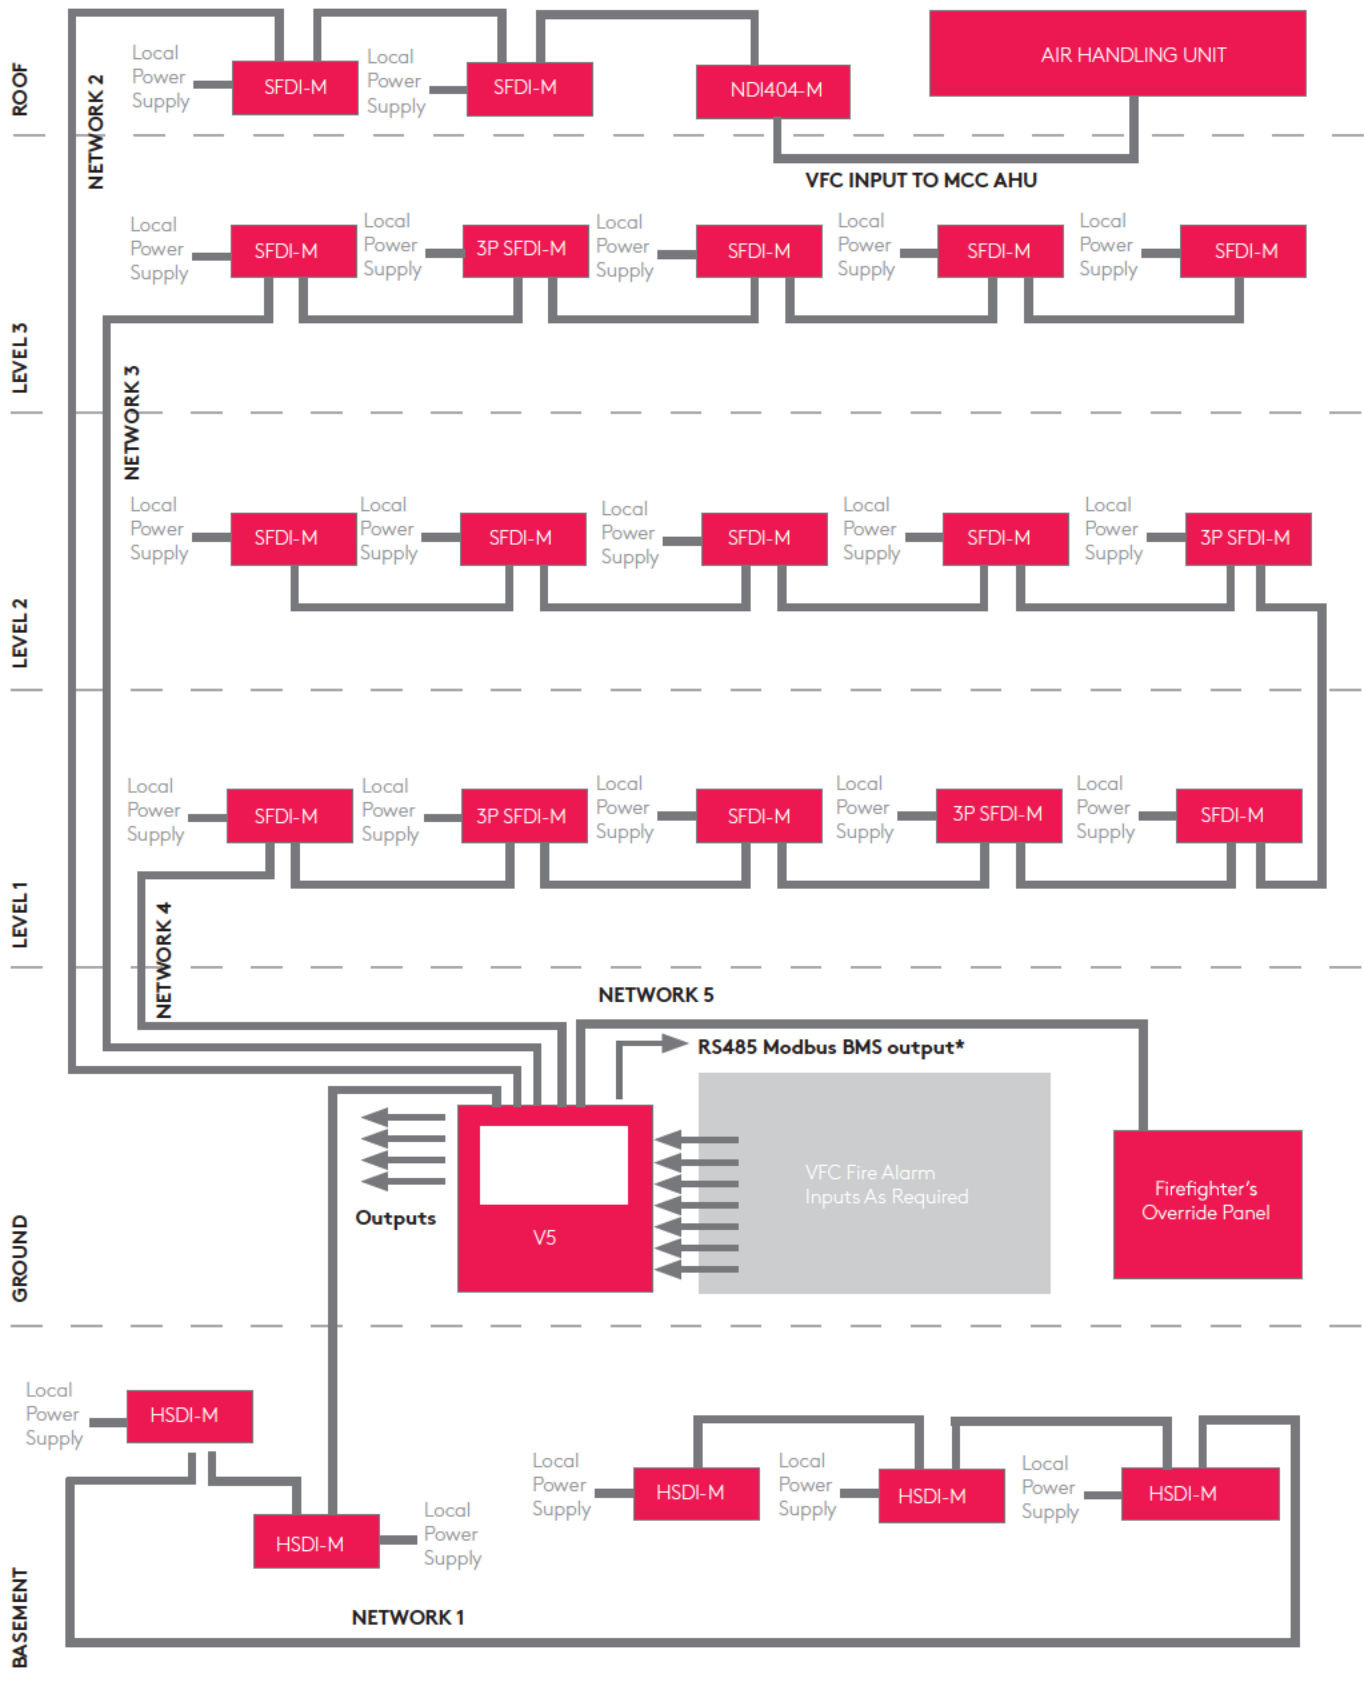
ROOF

NETWORK 2

Local Power Supply

SFDI-M

Local Power Supply

SFDI-M

NDI404-M

AIR HANDLING UNIT

VFC INPUT TO MCC AHU

LEVEL 3

Local Power Supply

SFDI-M

Local Power Supply

3P SFDI-M

Local Power Supply

SFDI-M

Local Power Supply

SFDI-M

Local Power Supply

SFDI-M

NETWORK 3

LEVEL 2

Local Power Supply

SFDI-M

Local Power Supply

SFDI-M

Local Power Supply

SFDI-M

Local Power Supply

SFDI-M

Local Power Supply

3P SFDI-M

LEVEL 1

Local Power Supply

SFDI-M

Local Power Supply

3P SFDI-M

Local Power Supply

SFDI-M

Local Power Supply

3P SFDI-M

Local Power Supply

SFDI-M

NETWORK 4

NETWORK 5

RS485 Modbus BMS output*

GROUND

Outputs

V5

VFC Fire Alarm Inputs As Required

Firefighter's Override Panel

BASEMENT

Local Power Supply

HSDI-M

HSDI-M

Local Power Supply

Local Power Supply

HSDI-M

Local Power Supply

HSDI-M

Local Power Supply

HSDI-M

NETWORK 1